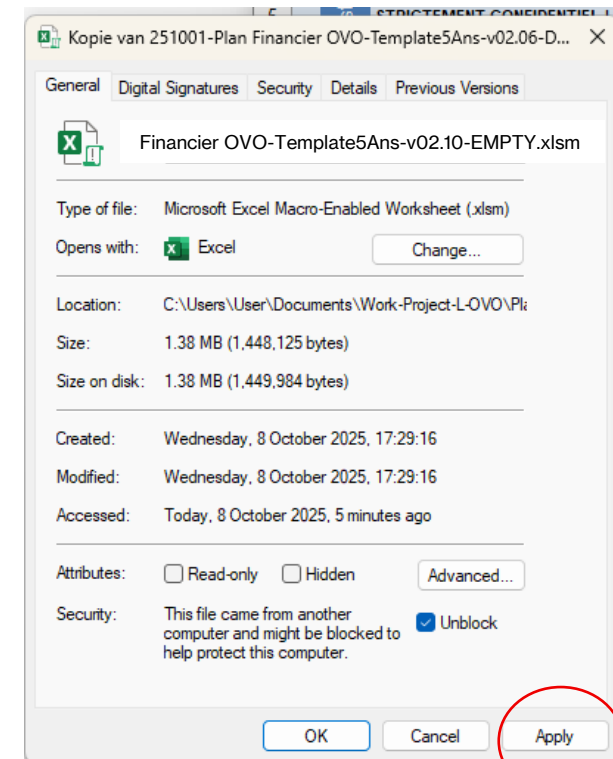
STRICTEMENT CONFIDENTIEL

Kopie van 251001-Plan Financier OVO-Template5Ans-v02.06-D...

General | Digital Signatures | Security | Details | Previous Versions

Financier OVO-Template5Ans-v02.10-EMPTY.xlsm

Type of file: Microsoft Excel Macro-Enabled Worksheet (.xlsm)

Opens with: Excel Change...

Location: C:\Users\User\Documents\Work-Project-L-OVO\Pla

Size: 1.38 MB (1,448,125 bytes)

Size on disk: 1.38 MB (1,449,984 bytes)

Created: Wednesday, 8 October 2025, 17:29:16

Modified: Wednesday, 8 October 2025, 17:29:16

Accessed: Today, 8 October 2025, 5 minutes ago

Attributes: Read-only Hidden Advanced...

Security: This file came from another computer and might be blocked to help protect this computer. Unblock

OK Cancel Apply